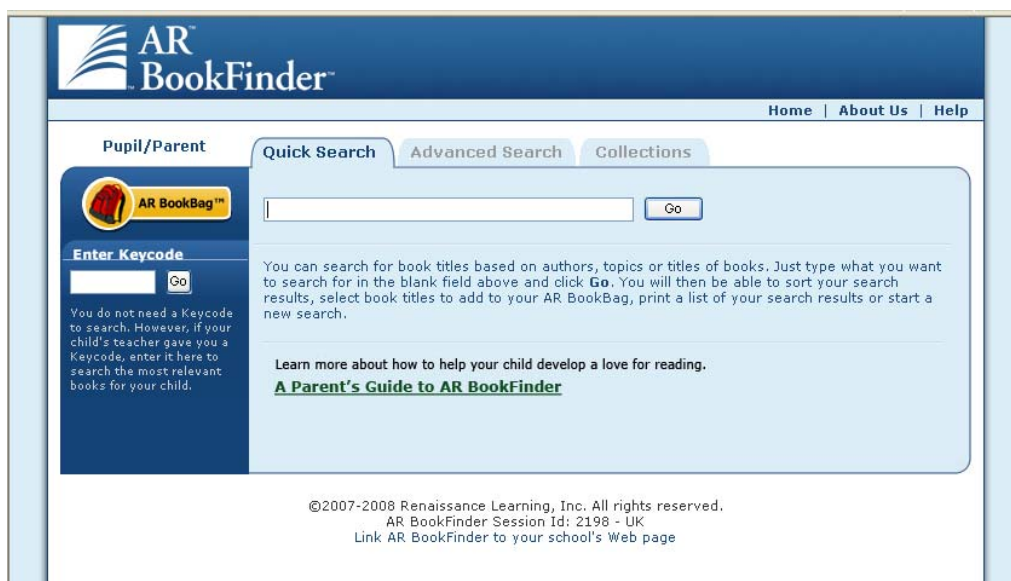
AR™ BookFinder™

Home | About Us | Help

Pupil/Parent

Quick Search | Advanced Search | Collections

AR BookBag™

Go

Enter Keycode

Go

You do not need a Keycode to search. However, if your child's teacher gave you a Keycode, enter it here to search the most relevant books for your child.

You can search for book titles based on authors, topics or titles of books. Just type what you want to search for in the blank field above and click **Go**. You will then be able to sort your search results, select book titles to add to your AR BookBag, print a list of your search results or start a new search.

Learn more about how to help your child develop a love for reading.

A Parent's Guide to AR BookFinder

©2007-2008 Renaissance Learning, Inc. All rights reserved.
AR BookFinder Session Id: 2198 - UK
Link AR BookFinder to your school's Web page